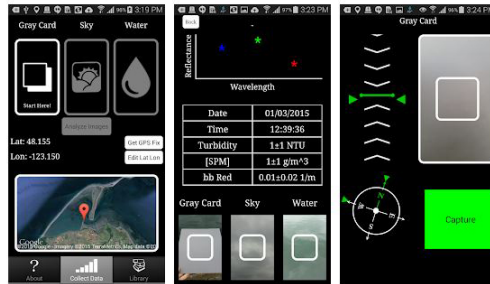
3:19 PM

Gray Card Sky Water

Start Here!

Analyze Images

Lat: 48.155
Lon: -123.150

Get GPS Fix

Edit Lat Lon

Google

? About

Collect Data

Library

97% 3:23 PM

Back

Reflectance

Wavelength

| Date | 01/03/2015 |
|---|---|
| Time | 12:39:36 |
| Turbidity | 1±1 NTU |
| [SPM] | 1±1 g/m^3 |
| bb Red | 0.01±0.02 1/m |

Gray Card Sky Water

96% 3:24 PM

Gray Card

N

S

E

W

Capture